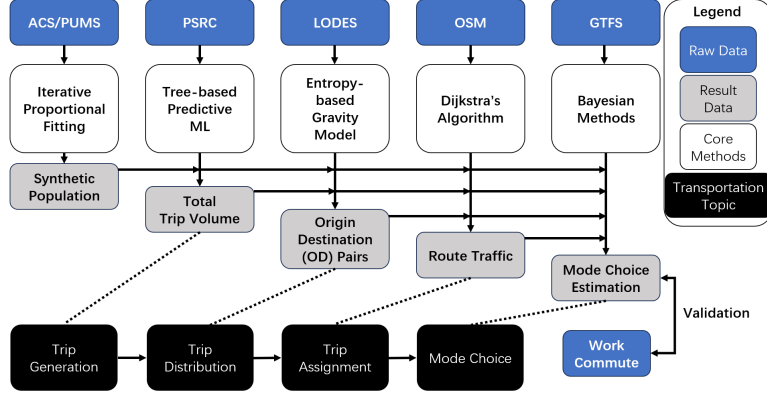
ACS/PUMS

PSRC

LODES

OSM

GTFS

Legend

Raw Data

Result Data

Core Methods

Transportation Topic

Iterative Proportional Fitting

Tree-based Predictive ML

Entropy-based Gravity Model

Dijkstra's Algorithm

Bayesian Methods

Synthetic Population

Total Trip Volume

Origin Destination (OD) Pairs

Route Traffic

Mode Choice Estimation

Validation

Work Commute

Trip Generation

Trip Distribution

Trip Assignment

Mode Choice